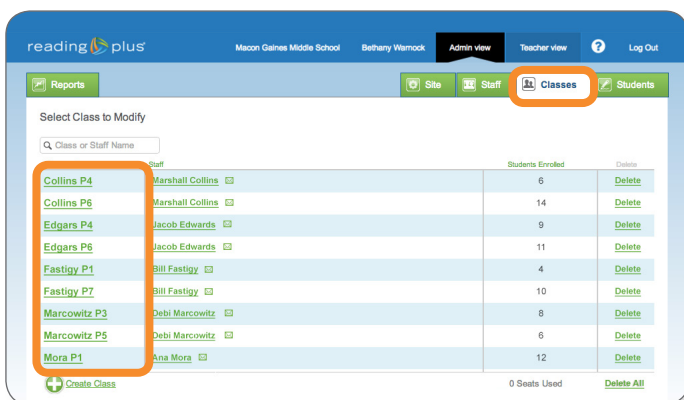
reading plus

Macon Gaines Middle School Bethany Warnock Admin view Teacher view ? Log Out

Reports

Site Staff Classes Students

Select Class to Modify

Class or Staff Name

| | Staff | Students Enrolled | Delete |
|---|---|---|---|
| Collins P4 | Marshall Collins | 6 | Delete |
| Collins P6 | Marshall Collins | 14 | Delete |
| Edgars P4 | Jacob Edwards | 9 | Delete |
| Edgars P6 | Jacob Edwards | 11 | Delete |
| Fastigy P1 | Bill Fastigy | 4 | Delete |
| Fastigy P7 | Bill Fastigy | 10 | Delete |
| Marcowitz P3 | Debi Marcowitz | 8 | Delete |
| Marcowitz P5 | Debi Marcowitz | 6 | Delete |
| Mora P1 | Ana Mora | 12 | Delete |

Create Class

0 Seats Used

Delete All